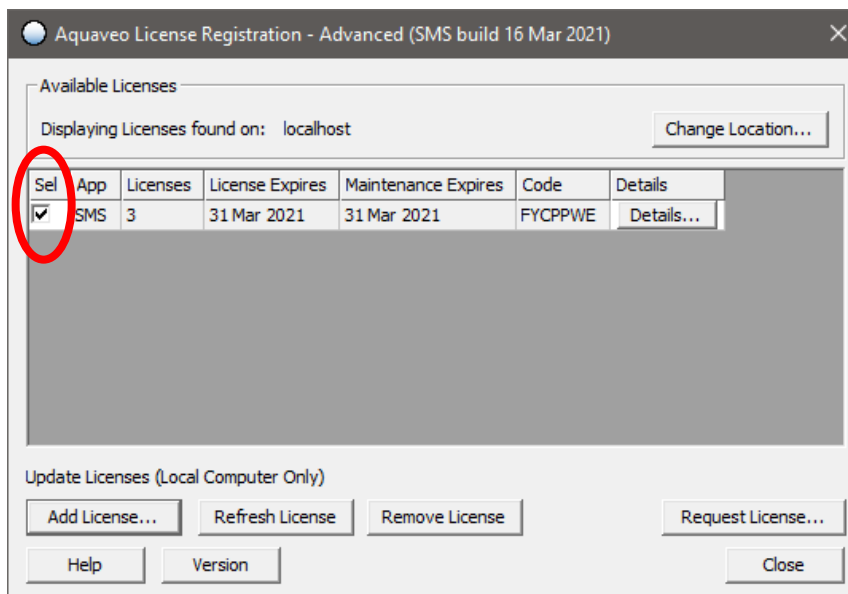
Aquaveo License Registration - Advanced (SMS build 16 Mar 2021)

Available Licenses

Displaying Licenses found on: localhost

Change Location...

| Sel | App | Licenses | License Expires | Maintenance Expires | Code | Details |
|---|---|---|---|---|---|---|
| ✔ | SMS | 3 | 31 Mar 2021 | 31 Mar 2021 | FYCPPWE | Details... |

Update Licenses (Local Computer Only)

Add License...

Refresh License

Remove License

Request License...

Help

Version

Close